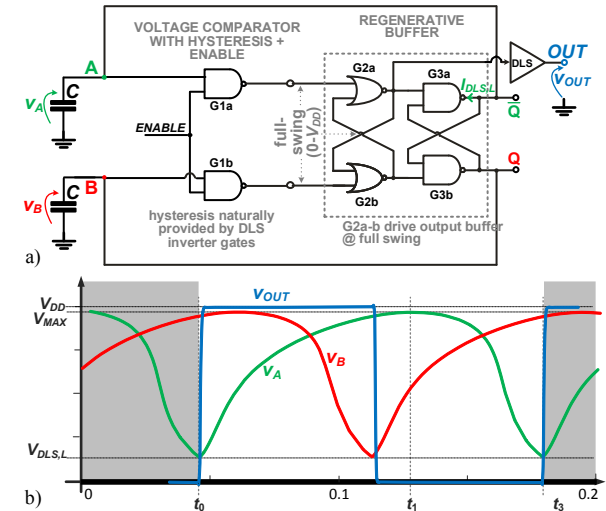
VOLTAGE COMPARATOR WITH HYSTERESIS + ENABLE

REGENERATIVE BUFFER

A

$v_A$

C

ENABLE

G1a

G1b

full-swing $(0-V_{DD})$

G2a

G2b

G3a

G3b

$I_{DLS,L}$

$\overline{Q}$

Q

DLS

OUT

$v_{OUT}$

B

$v_B$

C

hysteresis naturally provided by DLS inverter gates

G2a-b drive output buffer @ full swing

a)

$V_{DD}$

$V_{MAX}$

$v_{OUT}$

$v_A$

$v_B$

$V_{DLS,L}$

b)

0

$t_0$

0.1

$t_1$

$t_3$

0.2